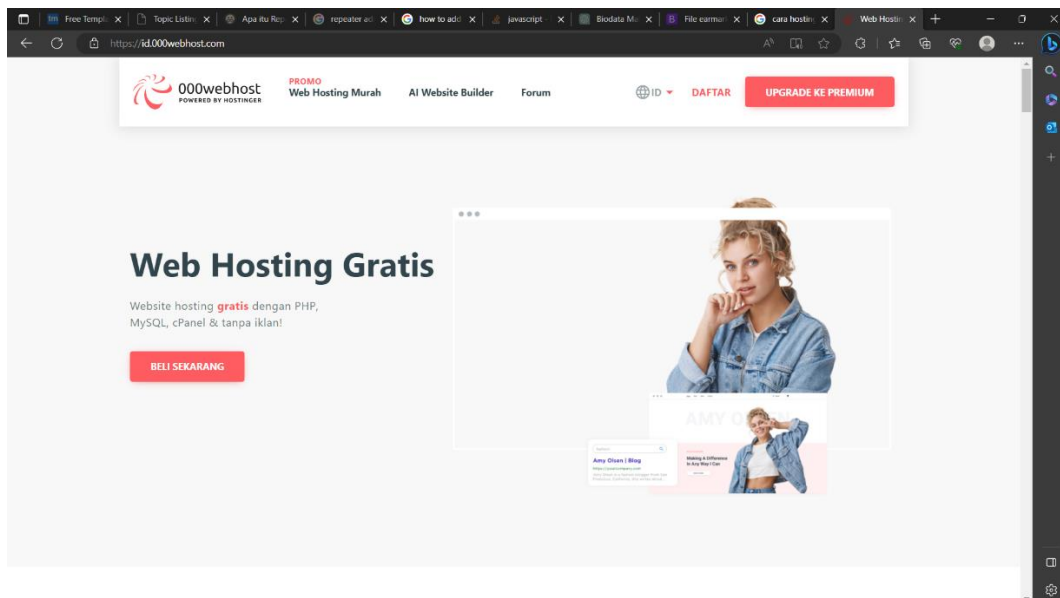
Free Templa | Topic Listin | Apa itu Rep | repeater ad | how to add | javascript | Biodata Ma | File earman | cara hostin | Web Hostin

https://id.000webhost.com

000webhost
POWERED BY HOSTINGER

PROMO
Web Hosting Murah

AI Website Builder

Forum

ID

DAFTAR

UPGRADE KE PREMIUM

Web Hosting Gratis

Website hosting gratis dengan PHP, MySQL, cPanel & tanpa iklan!

BELI SEKARANG

AMY OLSEN

Amy Olsen | Blog

Making A Difference In Any Way I Can